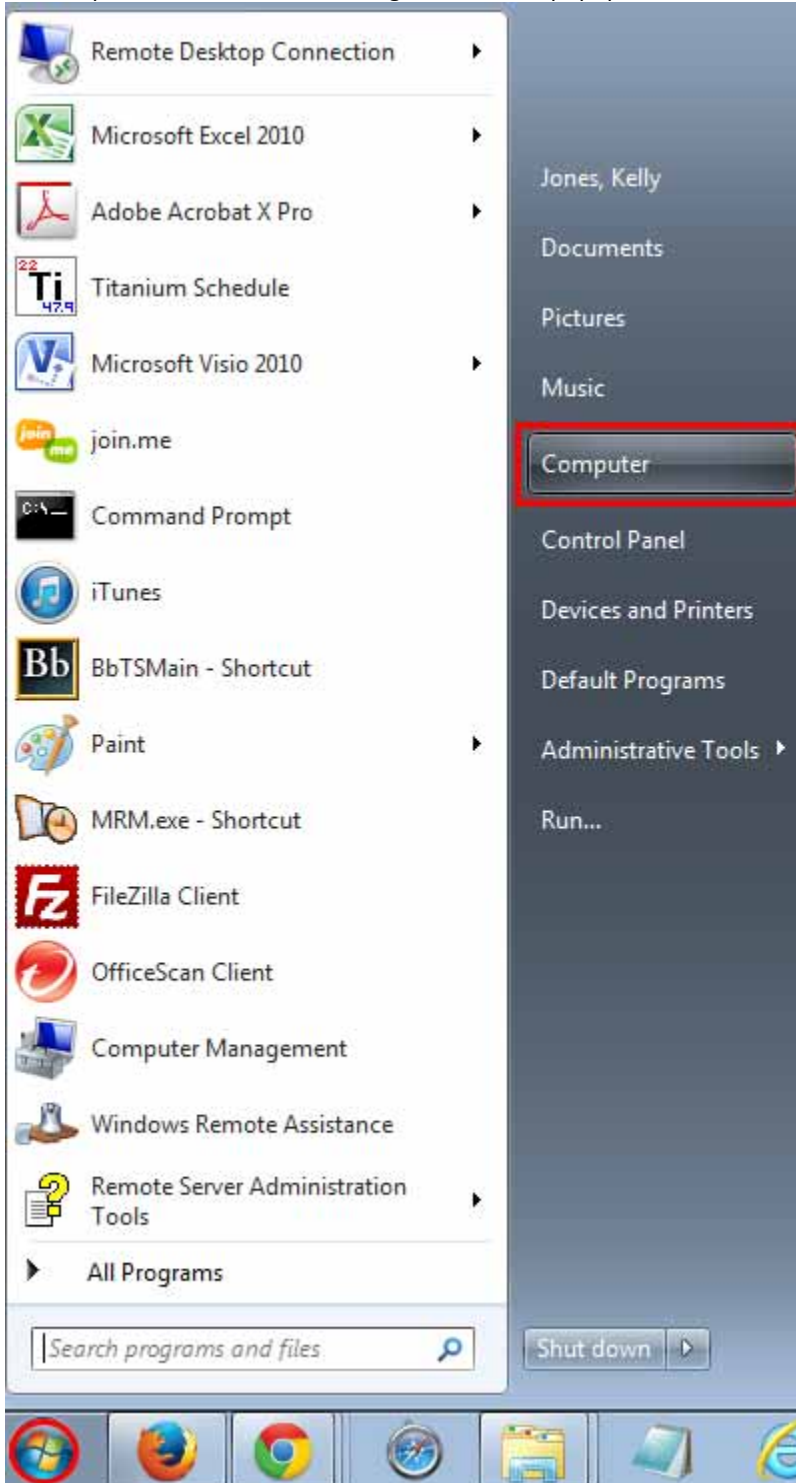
Remote Desktop Connection
Microsoft Excel 2010
Adobe Acrobat X Pro
Titanium Schedule
Microsoft Visio 2010
join.me
Command Prompt
iTunes
BbTSMain - Shortcut
Paint
MRM.exe - Shortcut
FileZilla Client
OfficeScan Client
Computer Management
Windows Remote Assistance
Remote Server Administration Tools
All Programs
Search programs and files

Jones, Kelly
Documents
Pictures
Music
Computer
Control Panel
Devices and Printers
Default Programs
Administrative Tools
Run...
Shut down